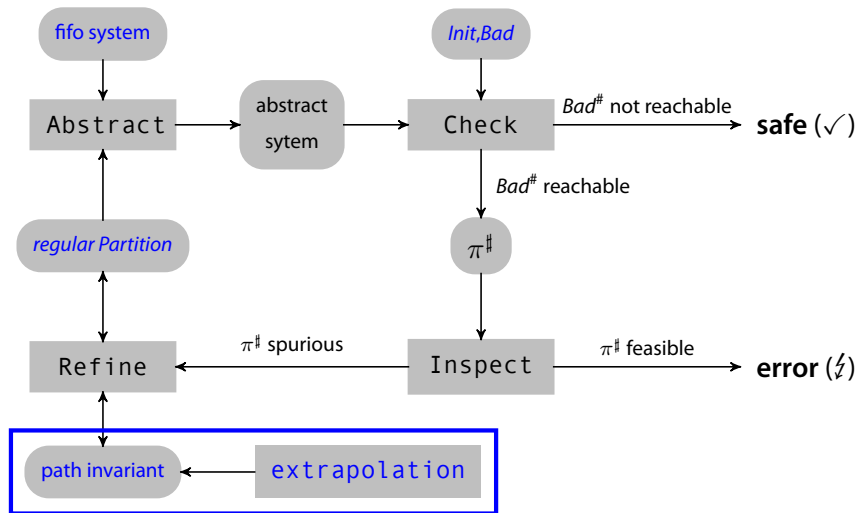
fifo system

Init,Bad

Abstract

abstract sytem

Check

$Bad^{\#}$ not reachable

safe (✓)

$Bad^{\#}$ reachable

$\pi^{\sharp}$

regular Partition

Refine

$\pi^{\sharp}$ spurious

Inspect

$\pi^{\sharp}$ feasible

error ($\lightning$)

path invariant

extrapolation